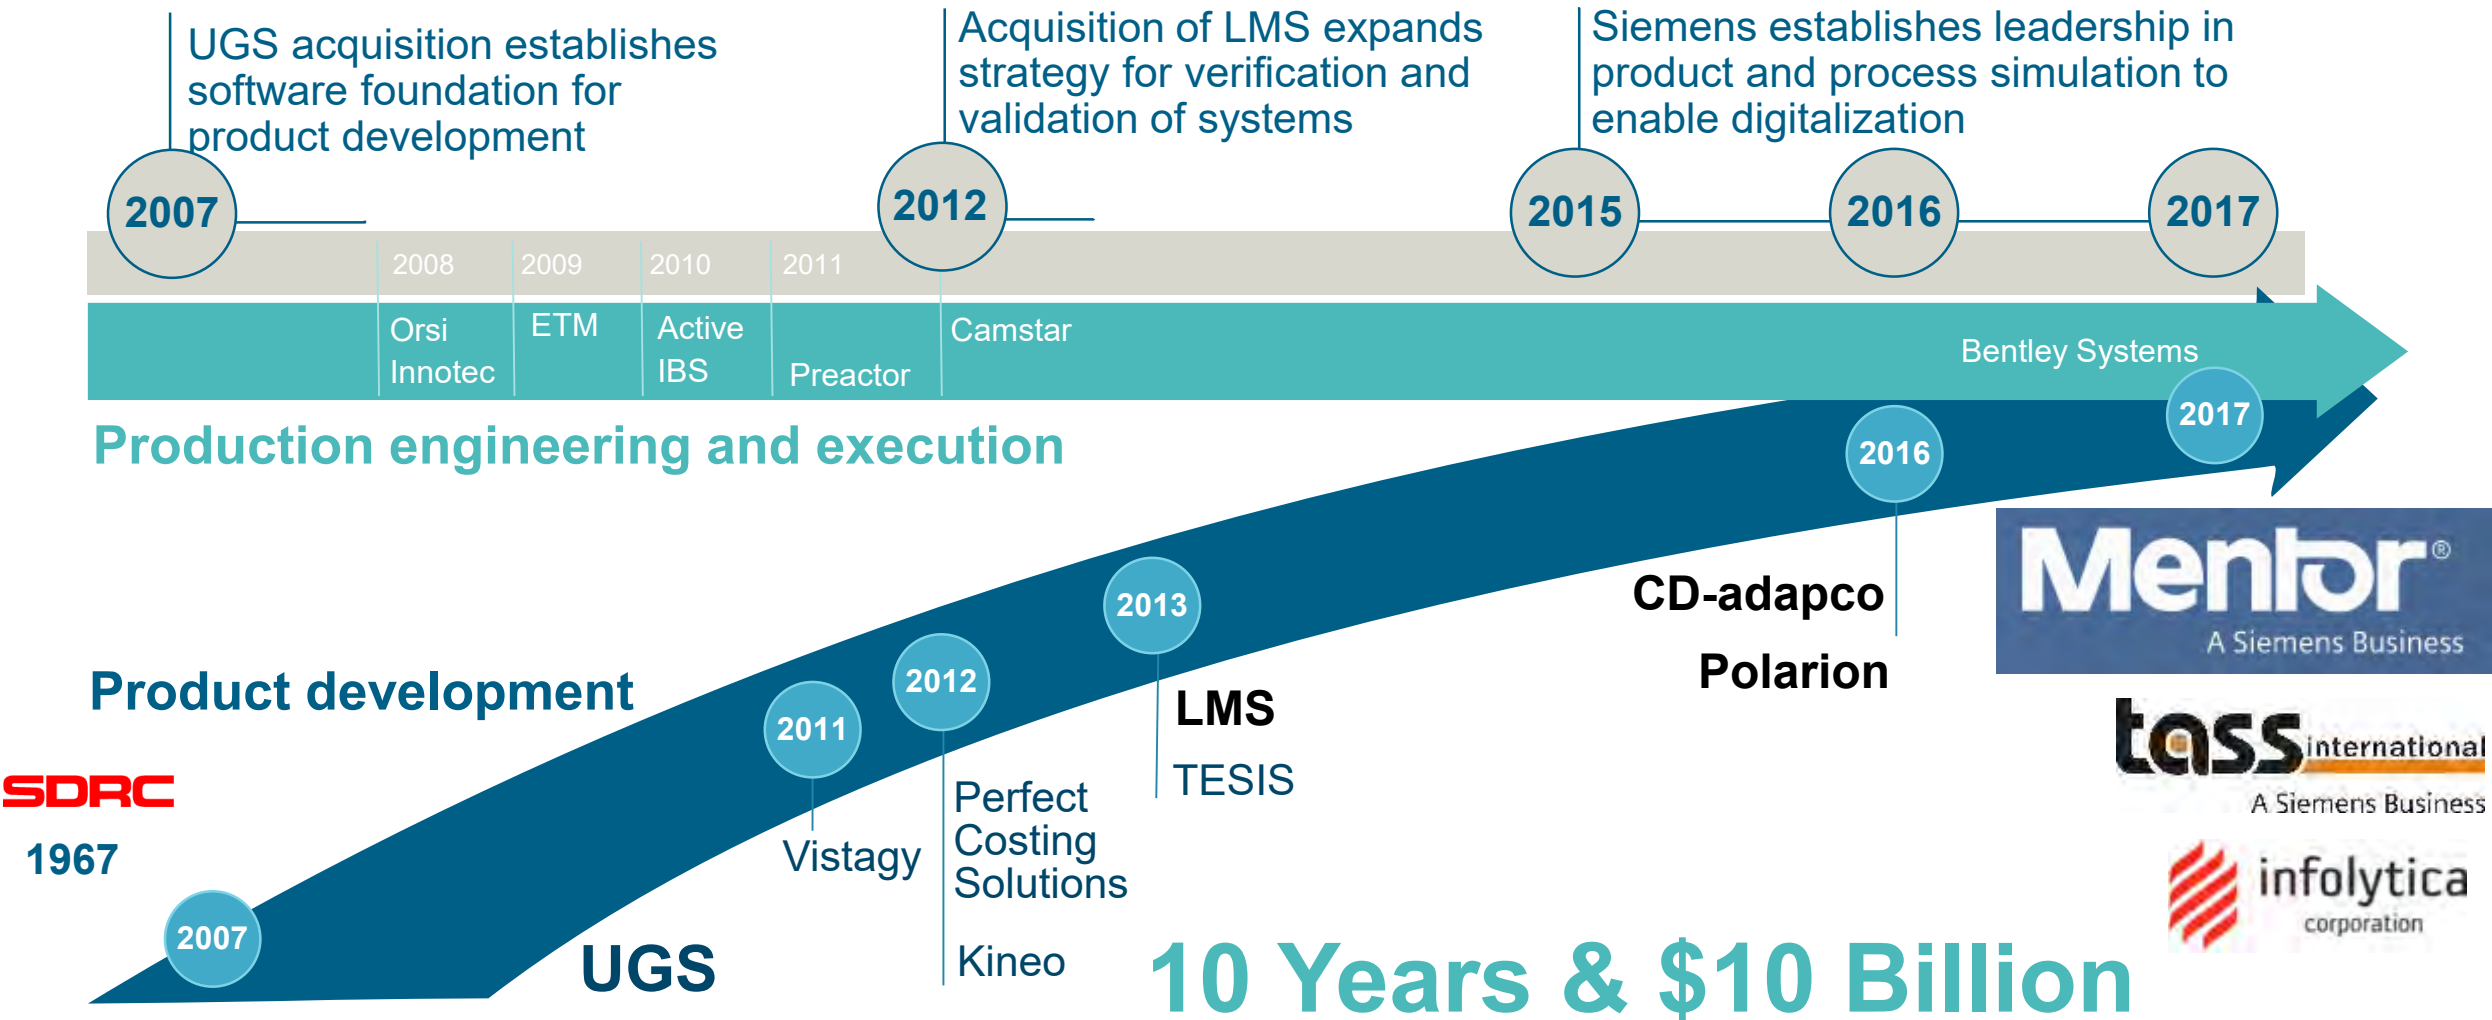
UGS acquisition establishes software foundation for product development

Acquisition of LMS expands strategy for verification and validation of systems

Siemens establishes leadership in product and process simulation to enable digitalization

2007

2012

2015

2016

2017

2008

2009

2010

2011

Orsi Innotec

ETM

Active IBS

Preactor

Camstar

Bentley Systems

Production engineering and execution

2017

2016

Mentor®
A Siemens Business

CD-adapco

Polarion

2013

2012

2011

LMS

TESIS

Product development

tass international
A Siemens Business

SDRC

1967

Vistagy

Perfect Costing Solutions

infolytica corporation

2007

UGS

Kineo

10 Years & $10 Billion